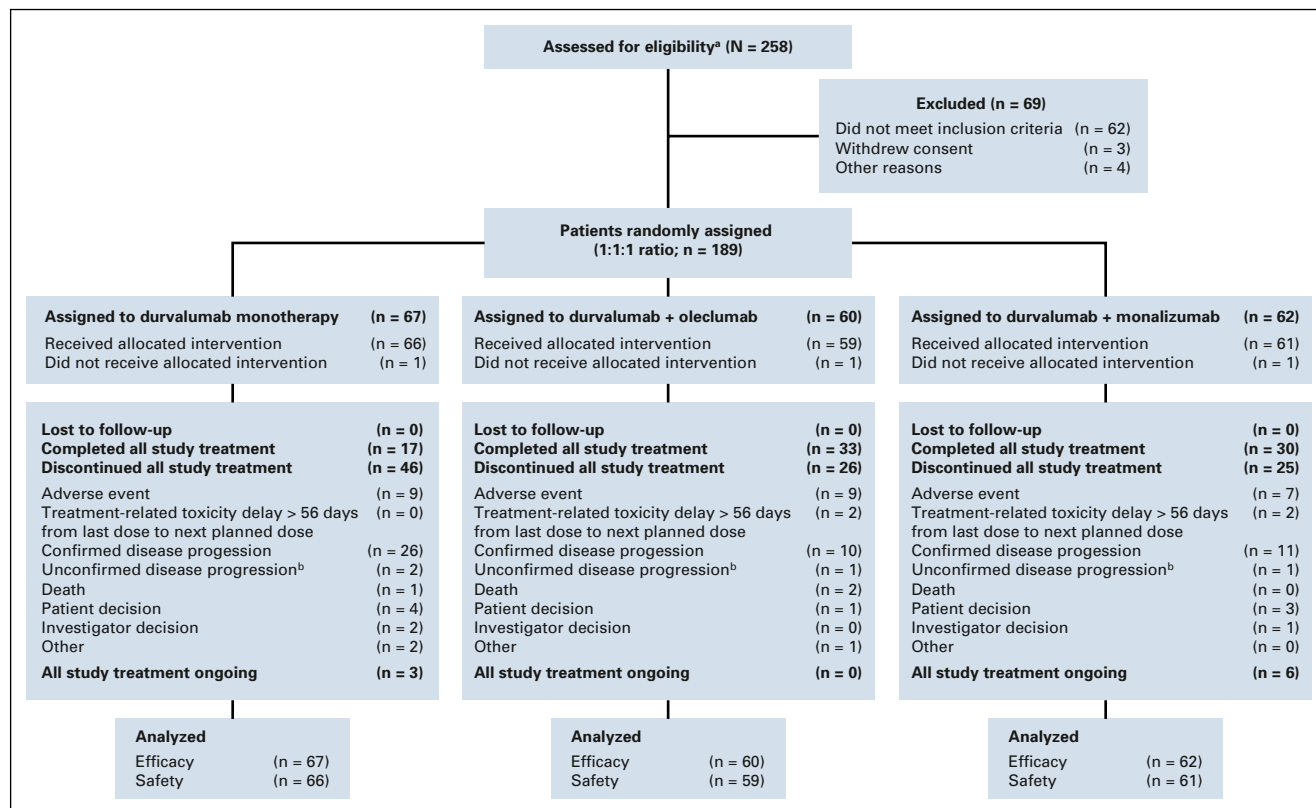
Assessed for eligibility$^a$ (N = 258)

Excluded (n = 69)
Did not meet inclusion criteria (n = 62)
Withdrew consent (n = 3)
Other reasons (n = 4)

Patients randomly assigned (1:1:1 ratio; n = 189)

Assigned to durvalumab monotherapy (n = 67)
Received allocated intervention (n = 66)
Did not receive allocated intervention (n = 1)

Lost to follow-up (n = 0)
Completed all study treatment (n = 17)
Discontinued all study treatment (n = 46)
Adverse event (n = 9)
Treatment-related toxicity delay > 56 days from last dose to next planned dose (n = 0)
Confirmed disease progession (n = 26)
Unconfirmed disease progression$^b$ (n = 2)
Death (n = 1)
Patient decision (n = 4)
Investigator decision (n = 2)
Other (n = 2)
All study treatment ongoing (n = 3)

Analyzed
Efficacy (n = 67)
Safety (n = 66)

Assigned to durvalumab + oleclumab (n = 60)
Received allocated intervention (n = 59)
Did not receive allocated intervention (n = 1)

Lost to follow-up (n = 0)
Completed all study treatment (n = 33)
Discontinued all study treatment (n = 26)
Adverse event (n = 9)
Treatment-related toxicity delay > 56 days from last dose to next planned dose (n = 2)
Confirmed disease progession (n = 10)
Unconfirmed disease progression$^b$ (n = 1)
Death (n = 2)
Patient decision (n = 1)
Investigator decision (n = 0)
Other (n = 1)
All study treatment ongoing (n = 0)

Analyzed
Efficacy (n = 60)
Safety (n = 59)

Assigned to durvalumab + monalizumab (n = 62)
Received allocated intervention (n = 61)
Did not receive allocated intervention (n = 1)

Lost to follow-up (n = 0)
Completed all study treatment (n = 30)
Discontinued all study treatment (n = 25)
Adverse event (n = 7)
Treatment-related toxicity delay > 56 days from last dose to next planned dose (n = 2)
Confirmed disease progession (n = 11)
Unconfirmed disease progression$^b$ (n = 1)
Death (n = 0)
Patient decision (n = 3)
Investigator decision (n = 1)
Other (n = 0)
All study treatment ongoing (n = 6)

Analyzed
Efficacy (n = 62)
Safety (n = 61)